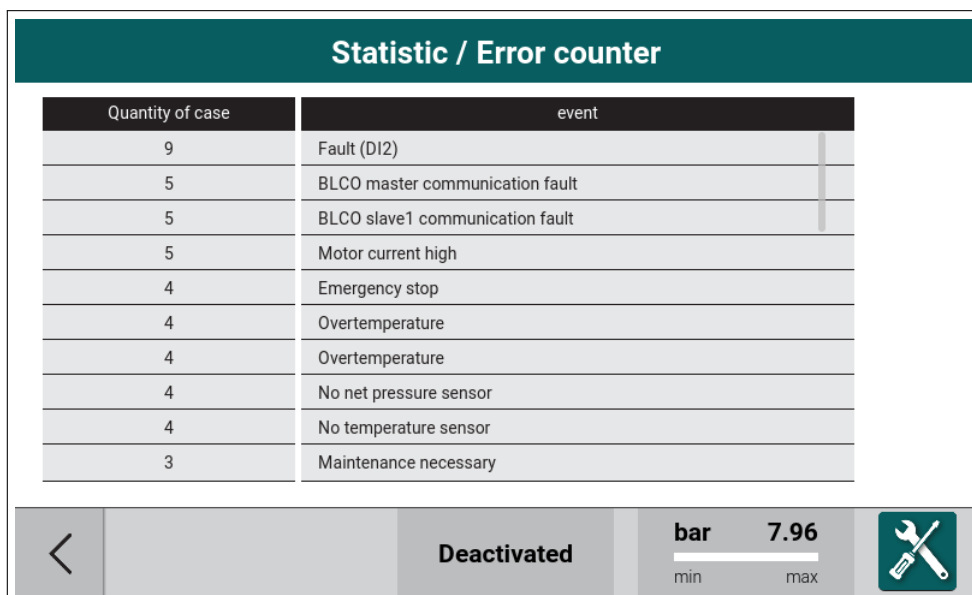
Statistic / Error counter

| Quantity of case | event |
|---|---|
| 9 | Fault (DI2) |
| 5 | BLCO master communication fault |
| 5 | BLCO slave1 communication fault |
| 5 | Motor current high |
| 4 | Emergency stop |
| 4 | Overtemperature |
| 4 | Overtemperature |
| 4 | No net pressure sensor |
| 4 | No temperature sensor |
| 3 | Maintenance necessary |

<

Deactivated

bar 7.96
min max